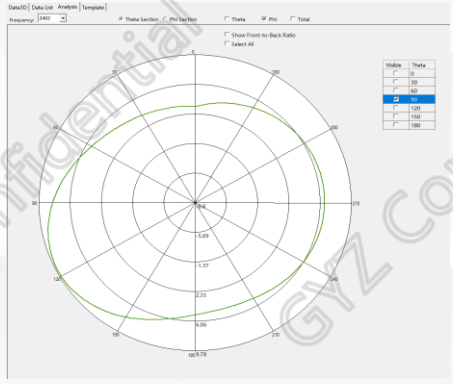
DataIO Data List Analysis Template

Frequency: 2402

Theta Section Phi Section

Theta Phi Total

Show Front-to-Back Ratio
Select All

| Visible | Theta |
|---|---|
| ☐ | 0 |
| ☐ | 30 |
| ☐ | 60 |
| ☑ | 90 |
| ☐ | 120 |
| ☐ | 150 |
| ☐ | 180 |

0
30
330
60
300
90
270
120
240
150
210
180

-8.8
-5.09
-1.37
2.35
6.06
9.78

Confidential
GYZ Co